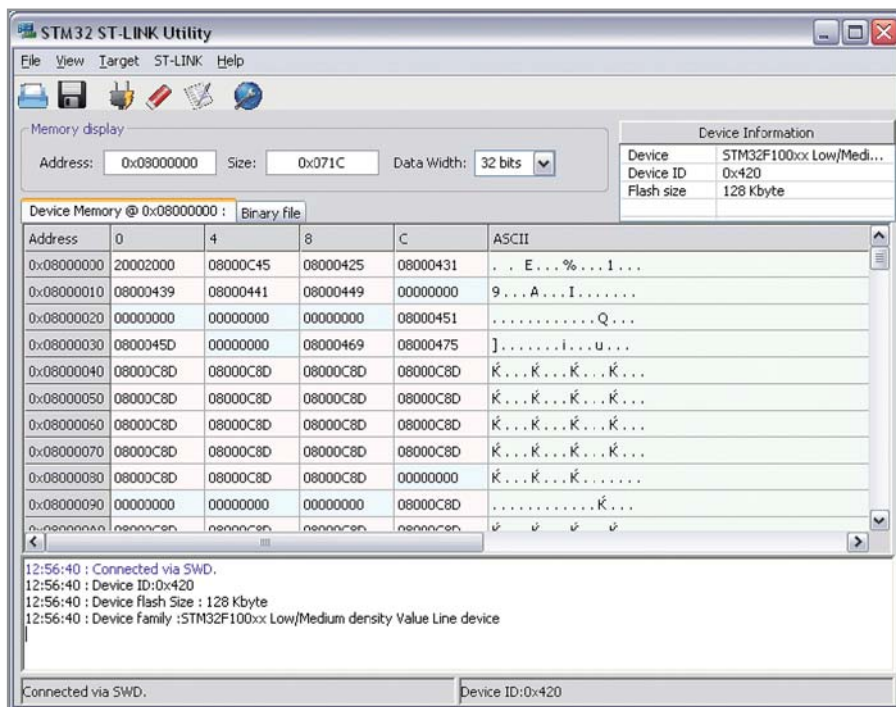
STM32 ST-LINK Utility

File View Target ST-LINK Help

Memory display

Address: 0x08000000 Size: 0x071C Data Width: 32 bits

| Device Information | |
|---|---|
| Device | STM32F100xx Low/Medi... |
| Device ID | 0x420 |
| Flash size | 128 Kbyte |

Device Memory @ 0x08000000 : Binary file

| Address | 0 | 4 | 8 | C | ASCII |
|---|---|---|---|---|---|
| 0x08000000 | 20002000 | 08000C45 | 08000425 | 08000431 | . . E...%...1... |
| 0x08000010 | 08000439 | 08000441 | 08000449 | 00000000 | 9...A...I........ |
| 0x08000020 | 00000000 | 00000000 | 00000000 | 08000451 | ............Q... |
| 0x08000030 | 0800045D | 00000000 | 08000469 | 08000475 | ]........i...u... |
| 0x08000040 | 08000C8D | 08000C8D | 08000C8D | 08000C8D | Ḱ...Ḱ...Ḱ...Ḱ... |
| 0x08000050 | 08000C8D | 08000C8D | 08000C8D | 08000C8D | Ḱ...Ḱ...Ḱ...Ḱ... |
| 0x08000060 | 08000C8D | 08000C8D | 08000C8D | 08000C8D | Ḱ...Ḱ...Ḱ...Ḱ... |
| 0x08000070 | 08000C8D | 08000C8D | 08000C8D | 08000C8D | Ḱ...Ḱ...Ḱ...Ḱ... |
| 0x08000080 | 08000C8D | 08000C8D | 08000C8D | 00000000 | Ḱ...Ḱ...Ḱ....... |
| 0x08000090 | 00000000 | 00000000 | 00000000 | 08000C8D | ............Ḱ... |
| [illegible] | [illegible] | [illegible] | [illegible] | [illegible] | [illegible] |

12:56:40 : Connected via SWD.
12:56:40 : Device ID:0x420
12:56:40 : Device flash Size : 128 Kbyte
12:56:40 : Device family :STM32F100xx Low/Medium density Value Line device

Connected via SWD. Device ID:0x420